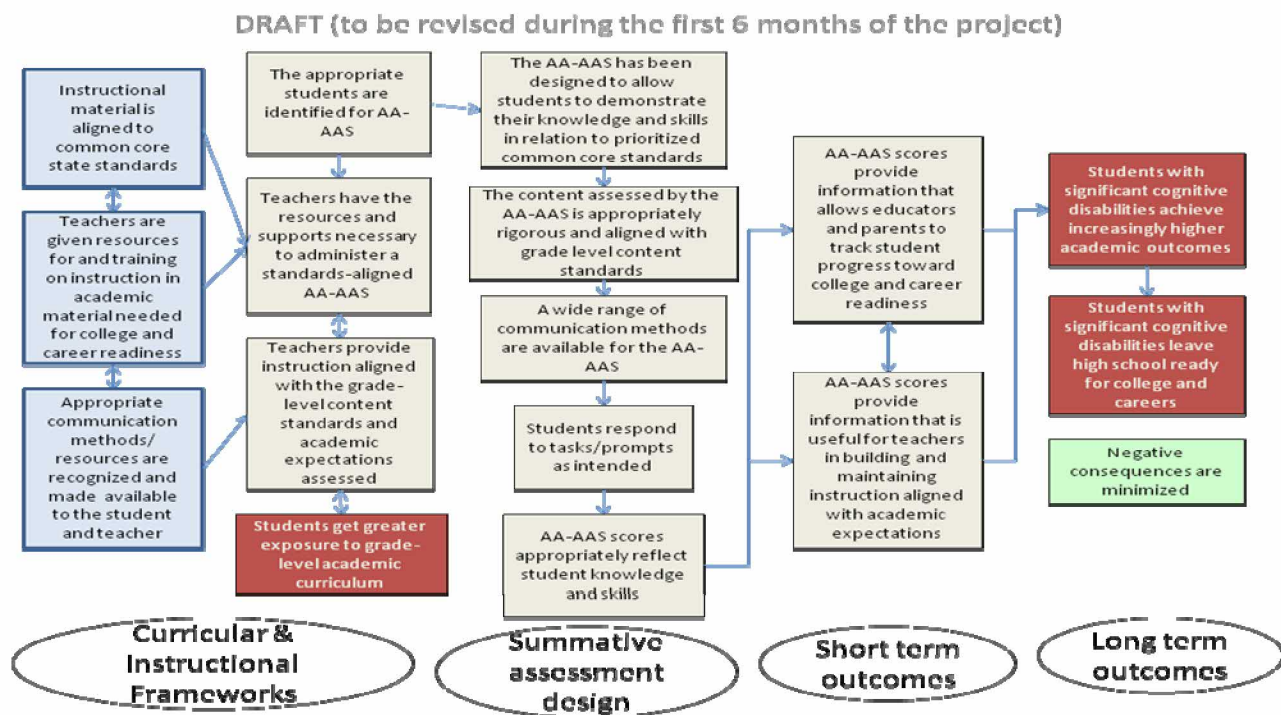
DRAFT (to be revised during the first 6 months of the project)

Instructional material is aligned to common core state standards

Teachers are given resources for and training on instruction in academic material needed for college and career readiness

Appropriate communication methods/ resources are recognized and made available to the student and teacher

The appropriate students are identified for AA-AAS

Teachers have the resources and supports necessary to administer a standards-aligned AA-AAS

Teachers provide instruction aligned with the grade-level content standards and academic expectations assessed

Students get greater exposure to grade-level academic curriculum

The AA-AAS has been designed to allow students to demonstrate their knowledge and skills in relation to prioritized common core standards

The content assessed by the AA-AAS is appropriately rigorous and aligned with grade level content standards

A wide range of communication methods are available for the AA-AAS

Students respond to tasks/prompts as intended

AA-AAS scores appropriately reflect student knowledge and skills

AA-AAS scores provide information that allows educators and parents to track student progress toward college and career readiness

AA-AAS scores provide information that is useful for teachers in building and maintaining instruction aligned with academic expectations

Students with significant cognitive disabilities achieve increasingly higher academic outcomes

Students with significant cognitive disabilities leave high school ready for college and careers

Negative consequences are minimized

Curricular & Instructional Frameworks

Summative assessment design

Short term outcomes

Long term outcomes